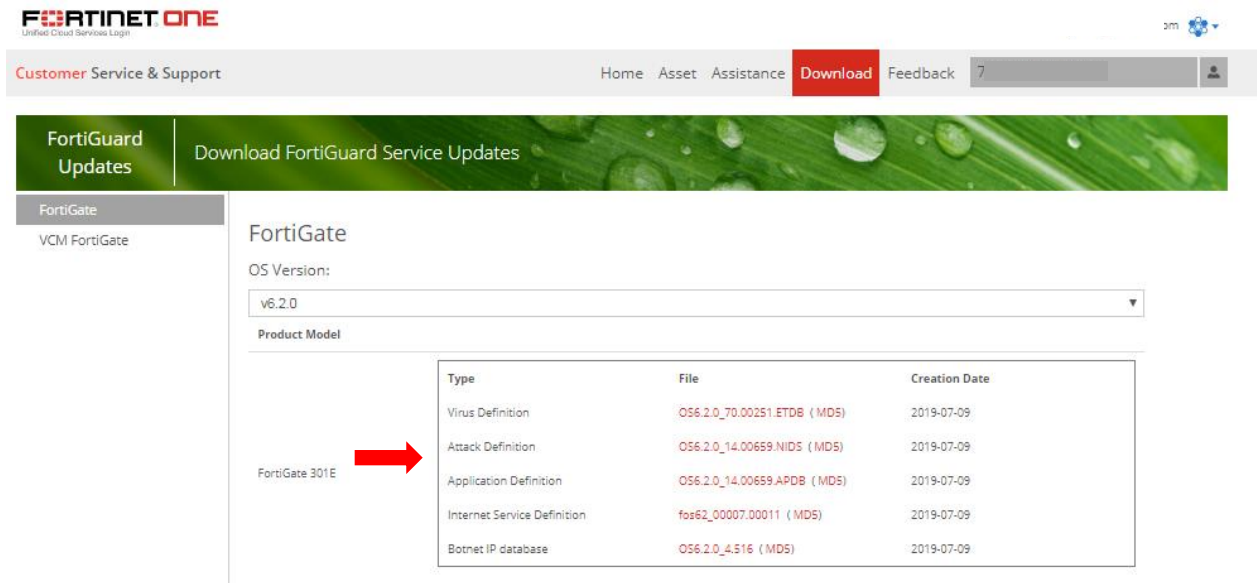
FORTINET ONE
Unified Cloud Services Login

om

Customer Service & Support

Home Asset Assistance Download Feedback 7

FortiGuard Updates

Download FortiGuard Service Updates

FortiGate
VCM FortiGate

FortiGate

OS Version:

v6.2.0

Product Model

FortiGate 301E

| Type | File | Creation Date |
|---|---|---|
| Virus Definition | OS6.2.0_70.00251.ETDB ( MD5) | 2019-07-09 |
| Attack Definition | OS6.2.0_14.00659.NIDS ( MD5) | 2019-07-09 |
| Application Definition | OS6.2.0_14.00659.APDB ( MD5) | 2019-07-09 |
| Internet Service Definition | fos62_00007.00011 ( MD5) | 2019-07-09 |
| Botnet IP database | OS6.2.0_4.516 ( MD5) | 2019-07-09 |